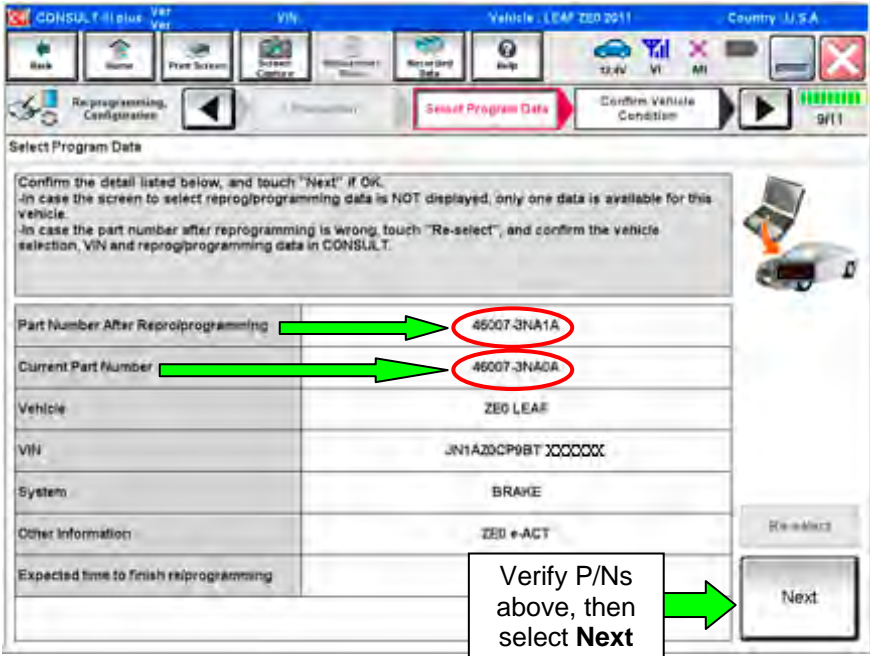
CONSULT-III plus Ver Ver VIN: Vehicle : LEAF ZE0 2011 Country : U.S.A.

Back Home Print Screen Screen Capture Measurement Mode Recorded Data Help 12.4V VI MI

Re/programming, Configuration

Precaution

Select Program Data

Confirm Vehicle Condition

9/11

Select Program Data

Confirm the detail listed below, and touch "Next" if OK.
-In case the screen to select reprog/programming data is NOT displayed, only one data is available for this vehicle.
-In case the part number after reprogramming is wrong, touch "Re-select", and confirm the vehicle selection, VIN and reprog/programming data in CONSULT.

| | |
|---|---|
| Part Number After Reprol/programming | 46007-3NA1A |
| Current Part Number | 46007-3NA0A |
| Vehicle | ZE0 LEAF |
| VIN | JN1AZ0CP9BT XXXXXX |
| System | BRAKE |
| Other Information | ZE0 e-ACT |
| Expected time to finish re/programming | |

Re-select

Verify P/Ns above, then select **Next**

Next